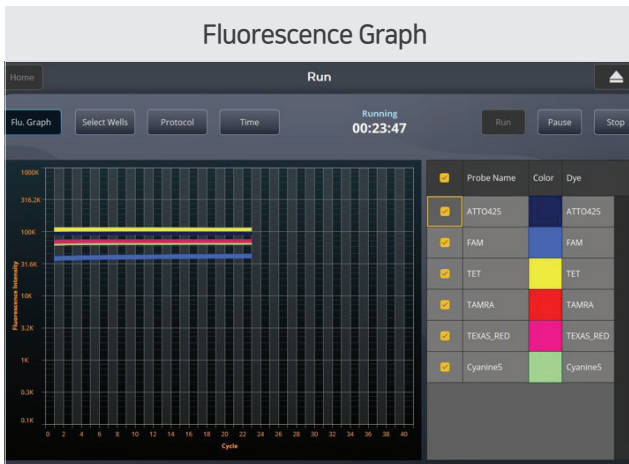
Fluorescence Graph

Home

Run

Flu. Graph

Select Wells

Protocol

Time

Running
00:23:47

Run

Pause

Stop

1000K
316.2K
100K
31.6K
10K
3.2K
1K
0.3K
0.1K

Fluorescence Intensity

0 2 4 6 8 10 12 14 16 18 20 22 24 26 28 30 32 34 36 38 40

Cycle

| | Probe Name | Color | Dye |
|---|---|---|---|
| | ATTO425 | | ATTO425 |
| | FAM | | FAM |
| | TET | | TET |
| | TAMRA | | TAMRA |
| | TEXAS_RED | | TEXAS_RED |
| | Cyanine5 | | Cyanine5 |